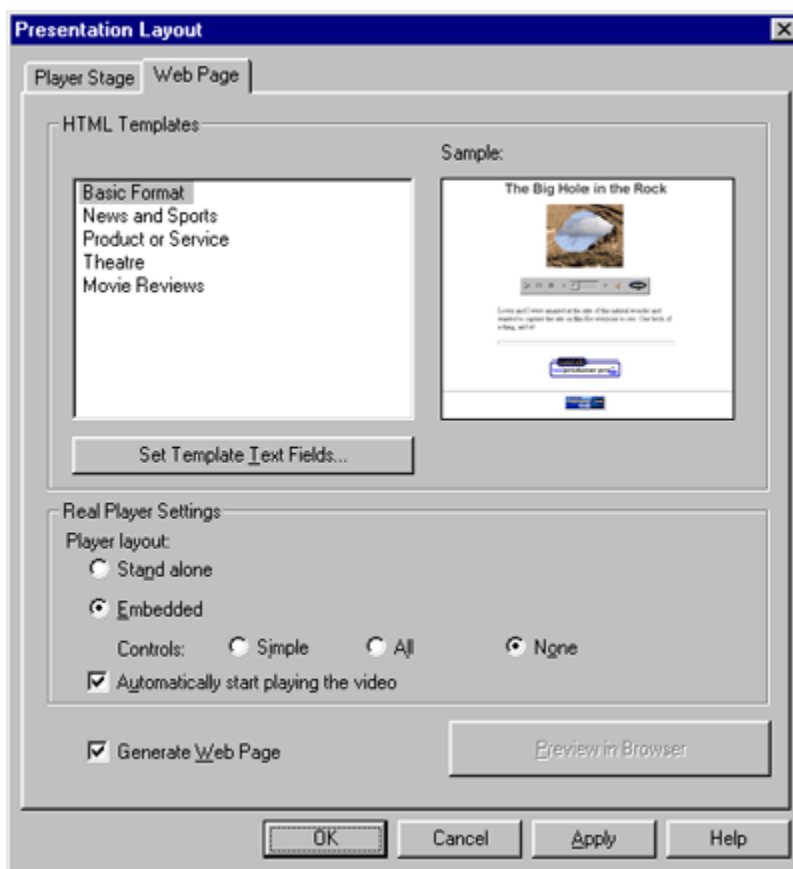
Presentation Layout

Player Stage | Web Page

HTML Templates

Sample:

Basic Format
News and Sports
Product or Service
Theatre
Movie Reviews

The Big Hole in the Rock

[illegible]

Set Template Text Fields...

Real Player Settings

Player layout:

Stand alone

Embedded

Controls: Simple All None

Automatically start playing the video

Generate Web Page

Preview in Browser

OK Cancel Apply Help